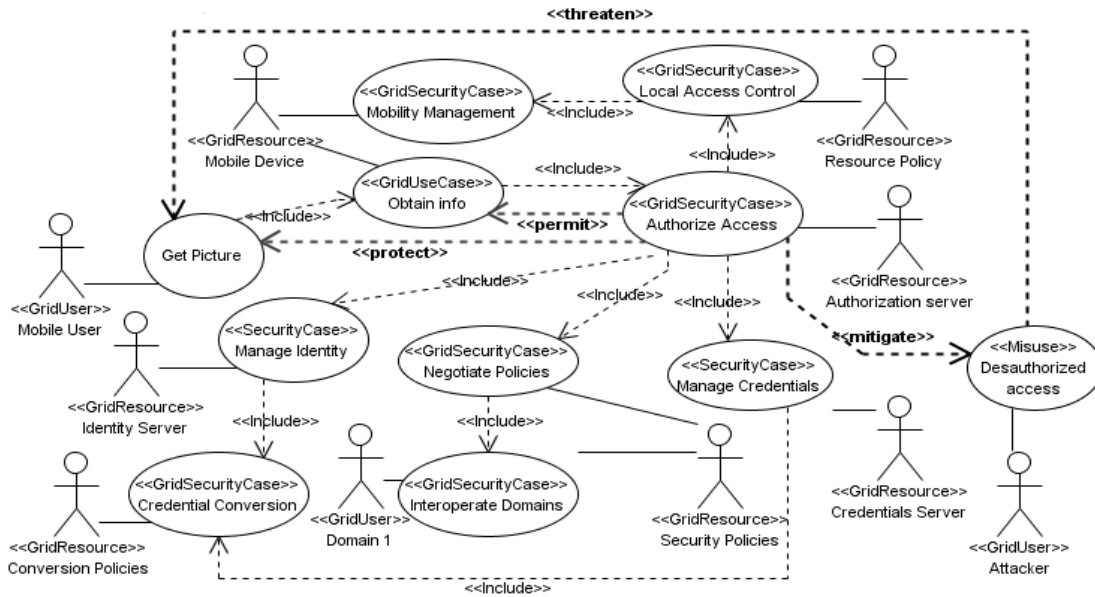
<<threaten>>

<<GridSecurityCase>> Mobility Management

<<GridSecurityCase>> Local Access Control

<<Include>>

<<GridResource>> Mobile Device

<<GridResource>> Resource Policy

<<Include>>

<<Include>>

<<GridUseCase>> Obtain info

<<GridSecurityCase>> Authorize Access

<<Include>>

<<permit>>

Get Picture

<<protect>>

<<GridUser>> Mobile User

<<GridResource>> Authorization server

<<Include>>

<<Include>>

<<Include>>

<<mitigate>>

<<SecurityCase>> Manage Identity

<<GridSecurityCase>> Negotiate Policies

<<SecurityCase>> Manage Credentials

<<Misuse>> Desauthorized access

<<GridResource>> Identity Server

<<Include>>

<<Include>>

<<GridSecurityCase>> Credential Conversion

<<GridSecurityCase>> Interoperate Domains

<<GridUser>> Domain 1

<<GridResource>> Security Policies

<<GridResource>> Credentials Server

<<GridResource>> Conversion Policies

<<GridUser>> Attacker

<<Include>>